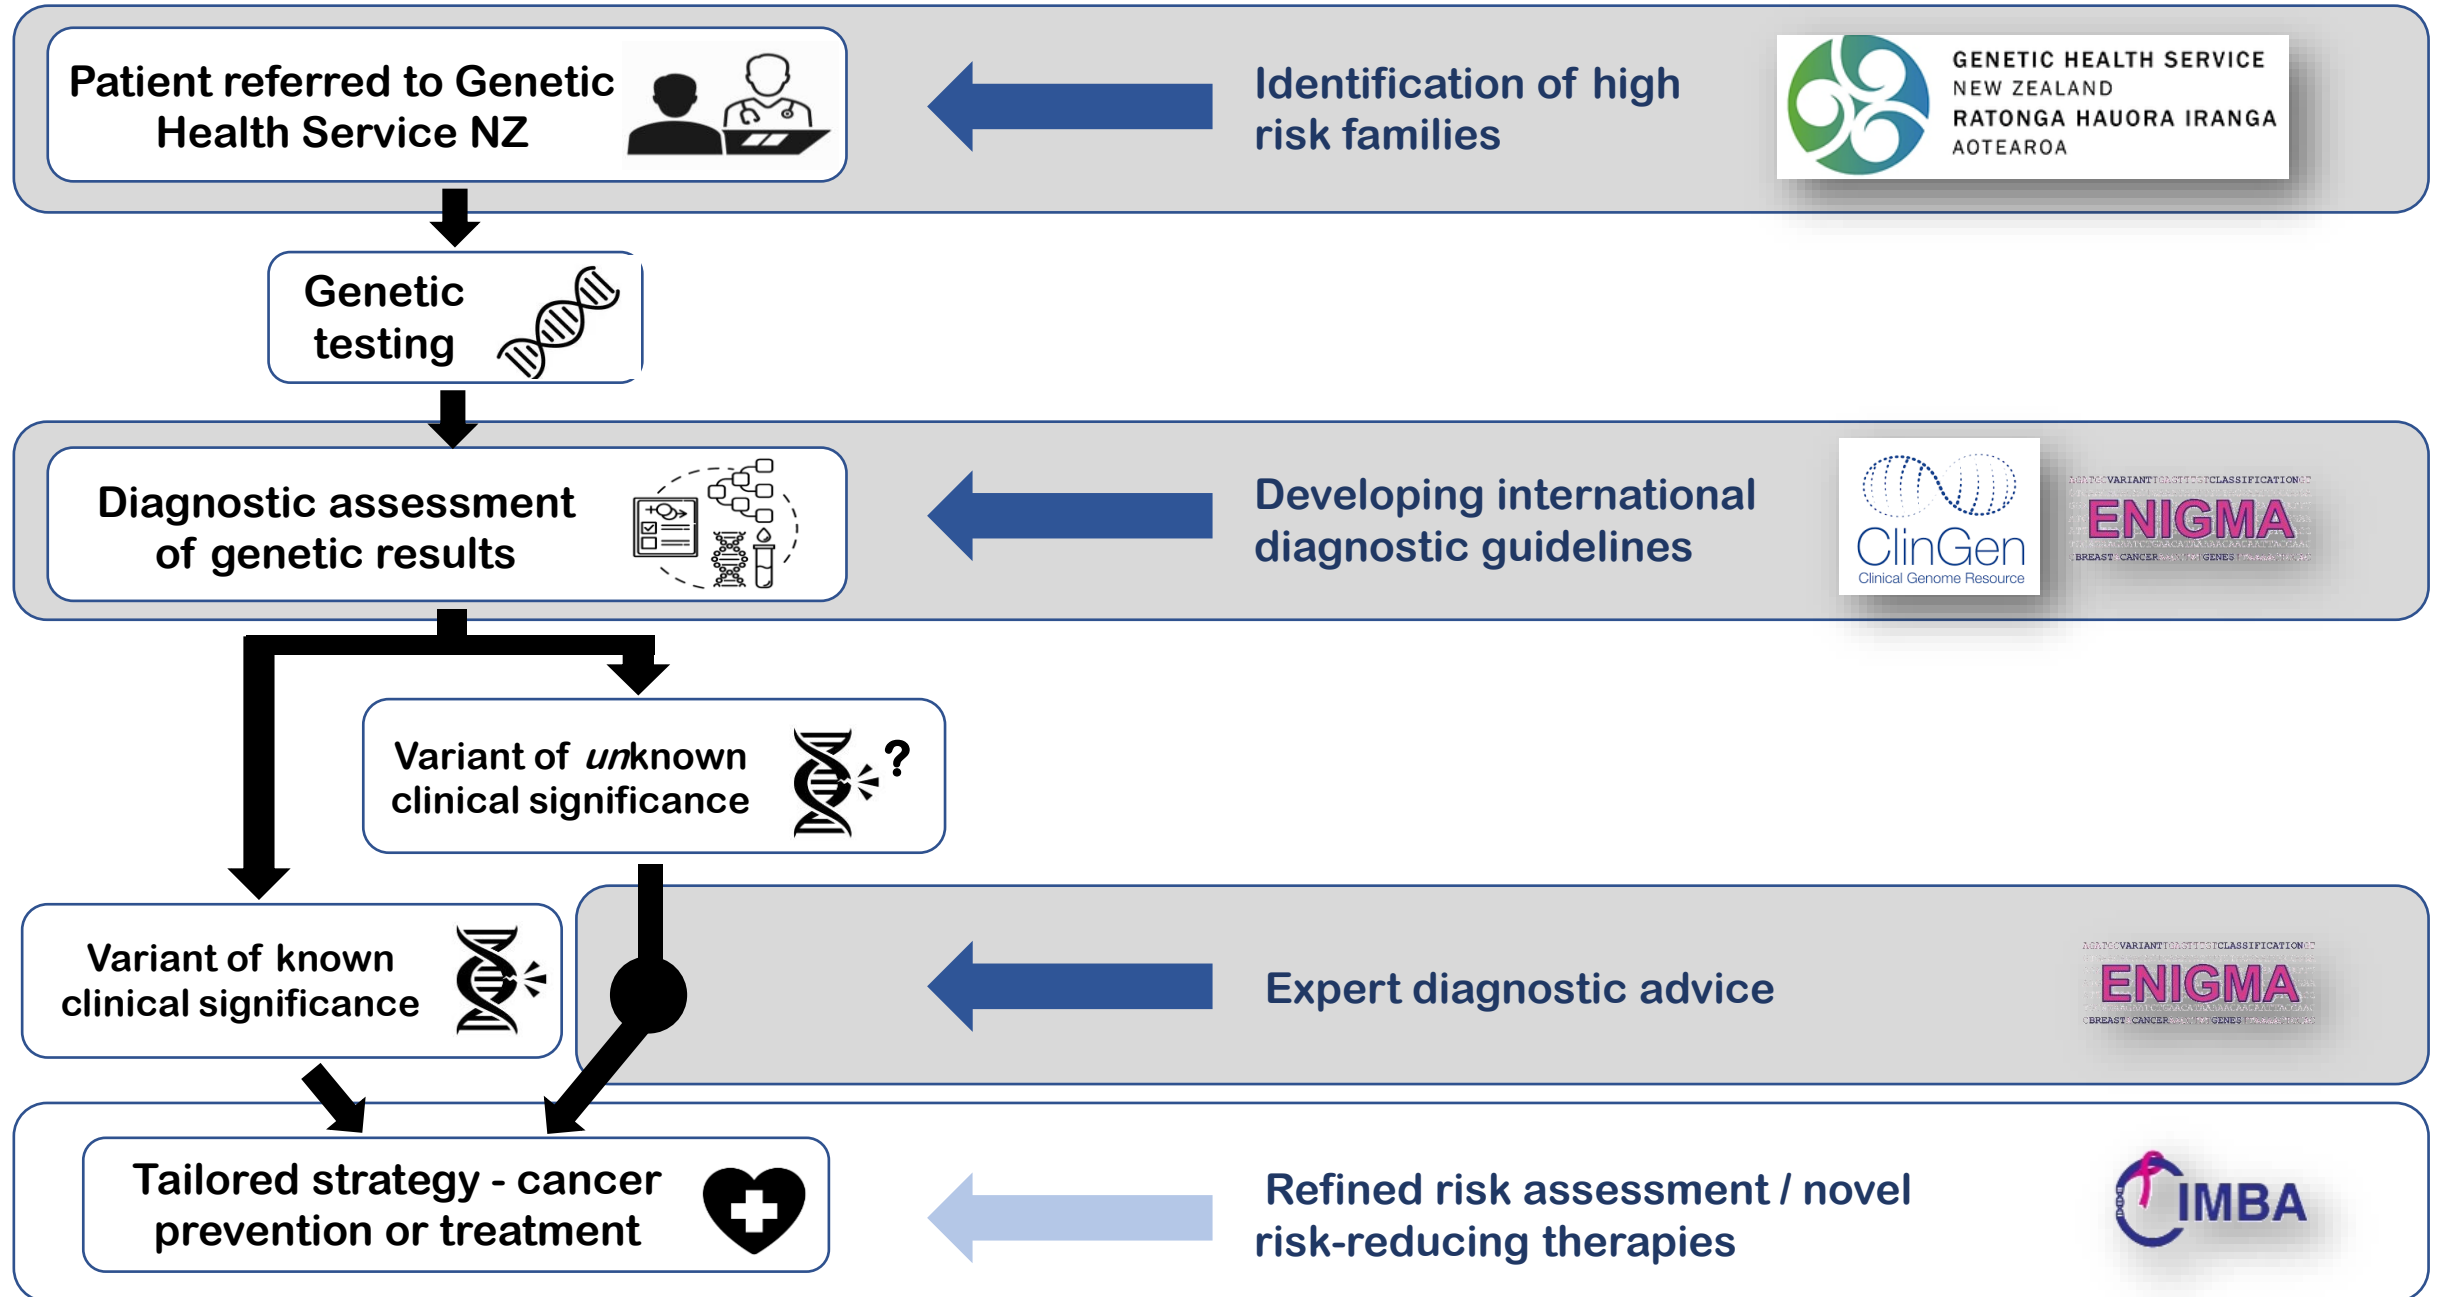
Patient referred to Genetic Health Service NZ

Identification of high risk families

GENETIC HEALTH SERVICE
NEW ZEALAND
RATONGA HAUORA IRANGA
AOTEAROA

Genetic testing

Diagnostic assessment of genetic results

Developing international diagnostic guidelines

ClinGen
Clinical Genome Resource

VARIANT CLASSIFICATION
ENIGMA
BREAST CANCER GENES

Variant of *un*known clinical significance

Variant of known clinical significance

Expert diagnostic advice

VARIANT CLASSIFICATION
ENIGMA
BREAST CANCER GENES

Tailored strategy - cancer prevention or treatment

Refined risk assessment / novel risk-reducing therapies

CIMBA